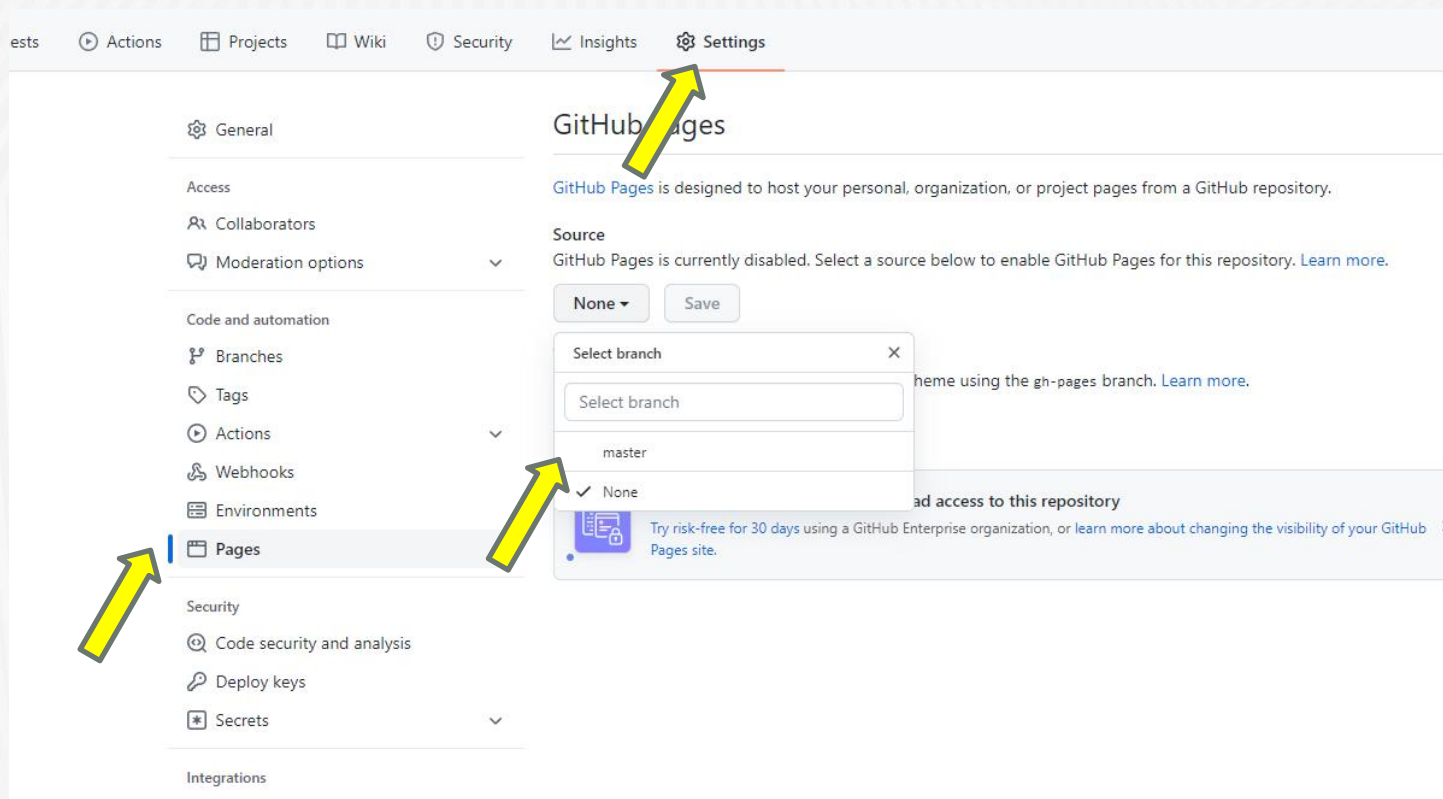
ests Actions Projects Wiki Security Insights Settings

General

Access

Collaborators

Moderation options

Code and automation

Branches

Tags

Actions

Webhooks

Environments

Pages

Security

Code security and analysis

Deploy keys

Secrets

Integrations

GitHub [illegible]ages

GitHub Pages is designed to host your personal, organization, or project pages from a GitHub repository.

Source

GitHub Pages is currently disabled. Select a source below to enable GitHub Pages for this repository. Learn more.

None ▾ Save

Select branch ×

Select branch

master

✓ None

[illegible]heme using the gh-pages branch. Learn more.

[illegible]ad access to this repository

Try risk-free for 30 days using a GitHub Enterprise organization, or learn more about changing the visibility of your GitHub Pages site.